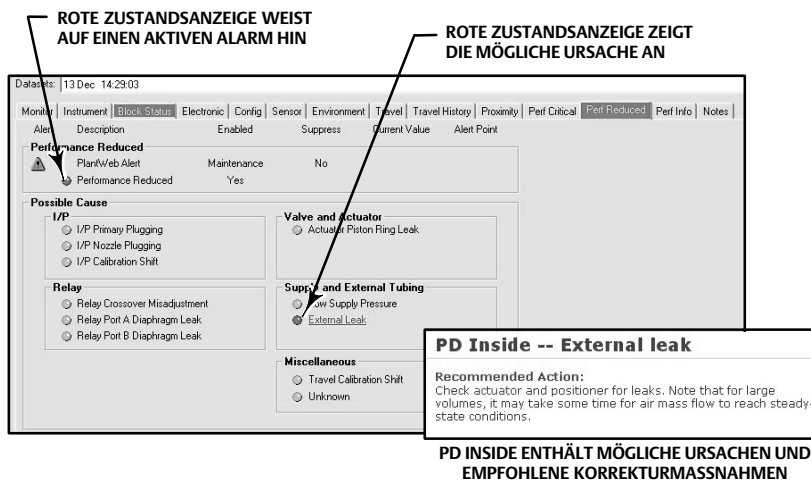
ROTE ZUSTANDSANZEIGE WEIST AUF EINEN AKTIVEN ALARM HIN

ROTE ZUSTANDSANZEIGE ZEIGT DIE MÖGLICHE URSACHE AN

Datasets: 13 Dec 14:29:03

Monitor | Instrument | Block Status | Electronic | Config | Sensor | Environment | Travel | Travel History | Proximity | Perf Critical | Perf Reduced | Perf Info | Notes

Alert Description Enabled Suppress Current Value Alert Point

Performance Reduced

PlantWeb Alert Maintenance No

Performance Reduced Yes

Possible Cause

I/P

I/P Primary Plugging

I/P Nozzle Plugging

I/P Calibration Shift

Valve and Actuator

Actuator Piston Ring Leak

Relay

Relay Crossover Misadjustment

Relay Port A Diaphragm Leak

Relay Port B Diaphragm Leak

Supply and External Tubing

Low Supply Pressure

External Leak

Miscellaneous

Travel Calibration Shift

Unknown

PD Inside -- External leak

Recommended Action:
Check actuator and positioner for leaks. Note that for large volumes, it may take some time for air mass flow to reach steady-state conditions.

PD INSIDE ENTHÄLT MÖGLICHE URSACHEN UND EMPFOHLENE KORREKTURMASSNAHMEN